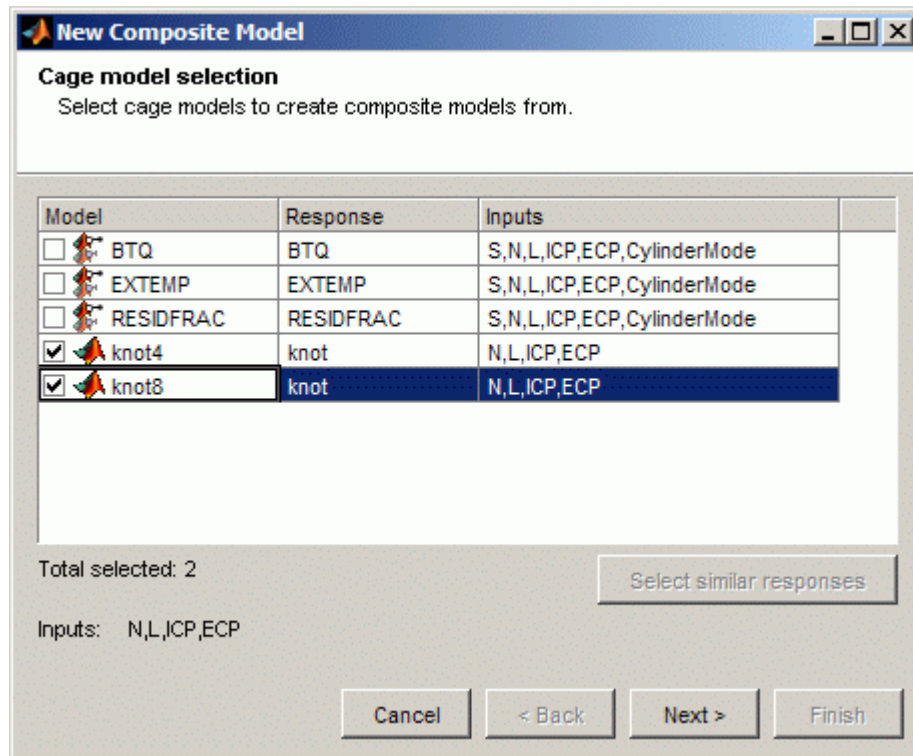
New Composite Model

Cage model selection
Select cage models to create composite models from.

| Model | Response | Inputs |
|---|---|---|
| BTQ | BTQ | S,N,L,ICP,ECP,CylinderMode |
| EXTEMP | EXTEMP | S,N,L,ICP,ECP,CylinderMode |
| RESIDFRAC | RESIDFRAC | S,N,L,ICP,ECP,CylinderMode |
| knot4 | knot | N,L,ICP,ECP |
| knot8 | knot | N,L,ICP,ECP |

Total selected: 2

Select similar responses

Inputs: N,L,ICP,ECP

Cancel
< Back
Next >
Finish